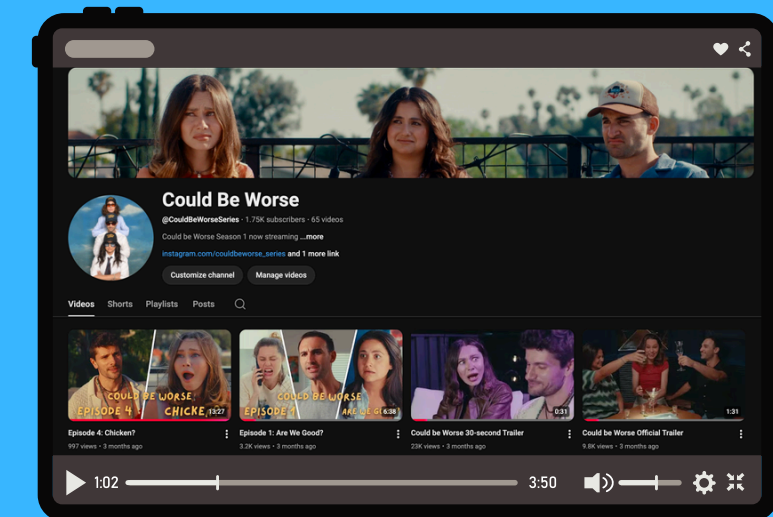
Could Be Worse

@CouldBeWorseSeries · 1.75K subscribers · 65 videos

Could be Worse Season 1 now streaming ...more

instagram.com/couldbeworse_series and 1 more link

Customize channel

Manage videos

Videos Shorts Playlists Posts

COULD BE WORSE EPISODE 4 CHICKE 13:27

Episode 4: Chicken?

997 views · 3 months ago

COULD BE WORSE EPISODE 1 ARE WE G 6:38

Episode 1: Are We Good?

3.2K views · 3 months ago

0:31

Could be Worse 30-second Trailer

23K views · 3 months ago

1:31

Could be Worse Official Trailer

9.8K views · 3 months ago

1:02

3:50